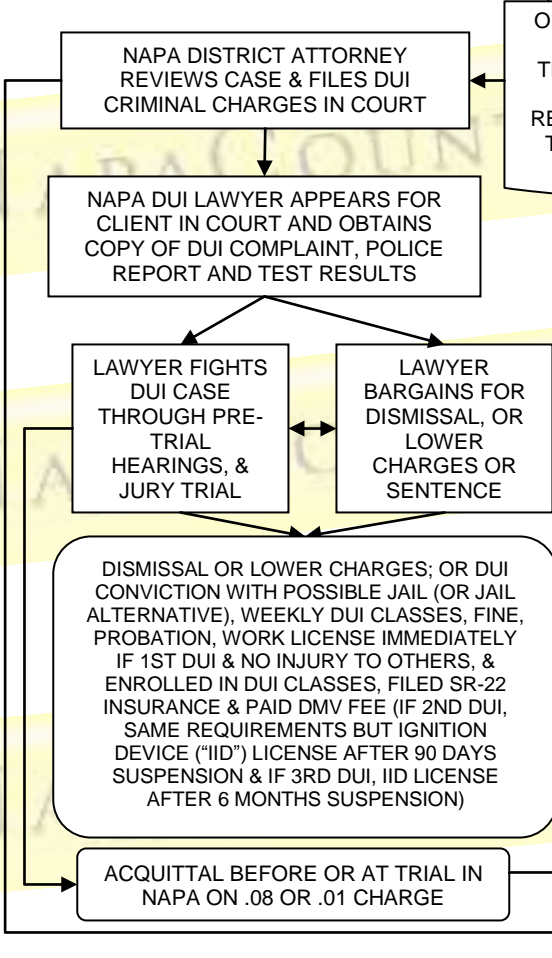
O
T
RE
T

NAPA DISTRICT ATTORNEY REVIEWS CASE & FILES DUI CRIMINAL CHARGES IN COURT

NAPA DUI LAWYER APPEARS FOR CLIENT IN COURT AND OBTAINS COPY OF DUI COMPLAINT, POLICE REPORT AND TEST RESULTS

LAWYER FIGHTS DUI CASE THROUGH PRE-TRIAL HEARINGS, & JURY TRIAL

LAWYER BARGAINS FOR DISMISSAL, OR LOWER CHARGES OR SENTENCE

DISMISSAL OR LOWER CHARGES; OR DUI CONVICTION WITH POSSIBLE JAIL (OR JAIL ALTERNATIVE), WEEKLY DUI CLASSES, FINE, PROBATION, WORK LICENSE IMMEDIATELY IF 1ST DUI & NO INJURY TO OTHERS, & ENROLLED IN DUI CLASSES, FILED SR-22 INSURANCE & PAID DMV FEE (IF 2ND DUI, SAME REQUIREMENTS BUT IGNITION DEVICE ("IID") LICENSE AFTER 90 DAYS SUSPENSION & IF 3RD DUI, IID LICENSE AFTER 6 MONTHS SUSPENSION)

ACQUITTAL BEFORE OR AT TRIAL IN NAPA ON .08 OR .01 CHARGE